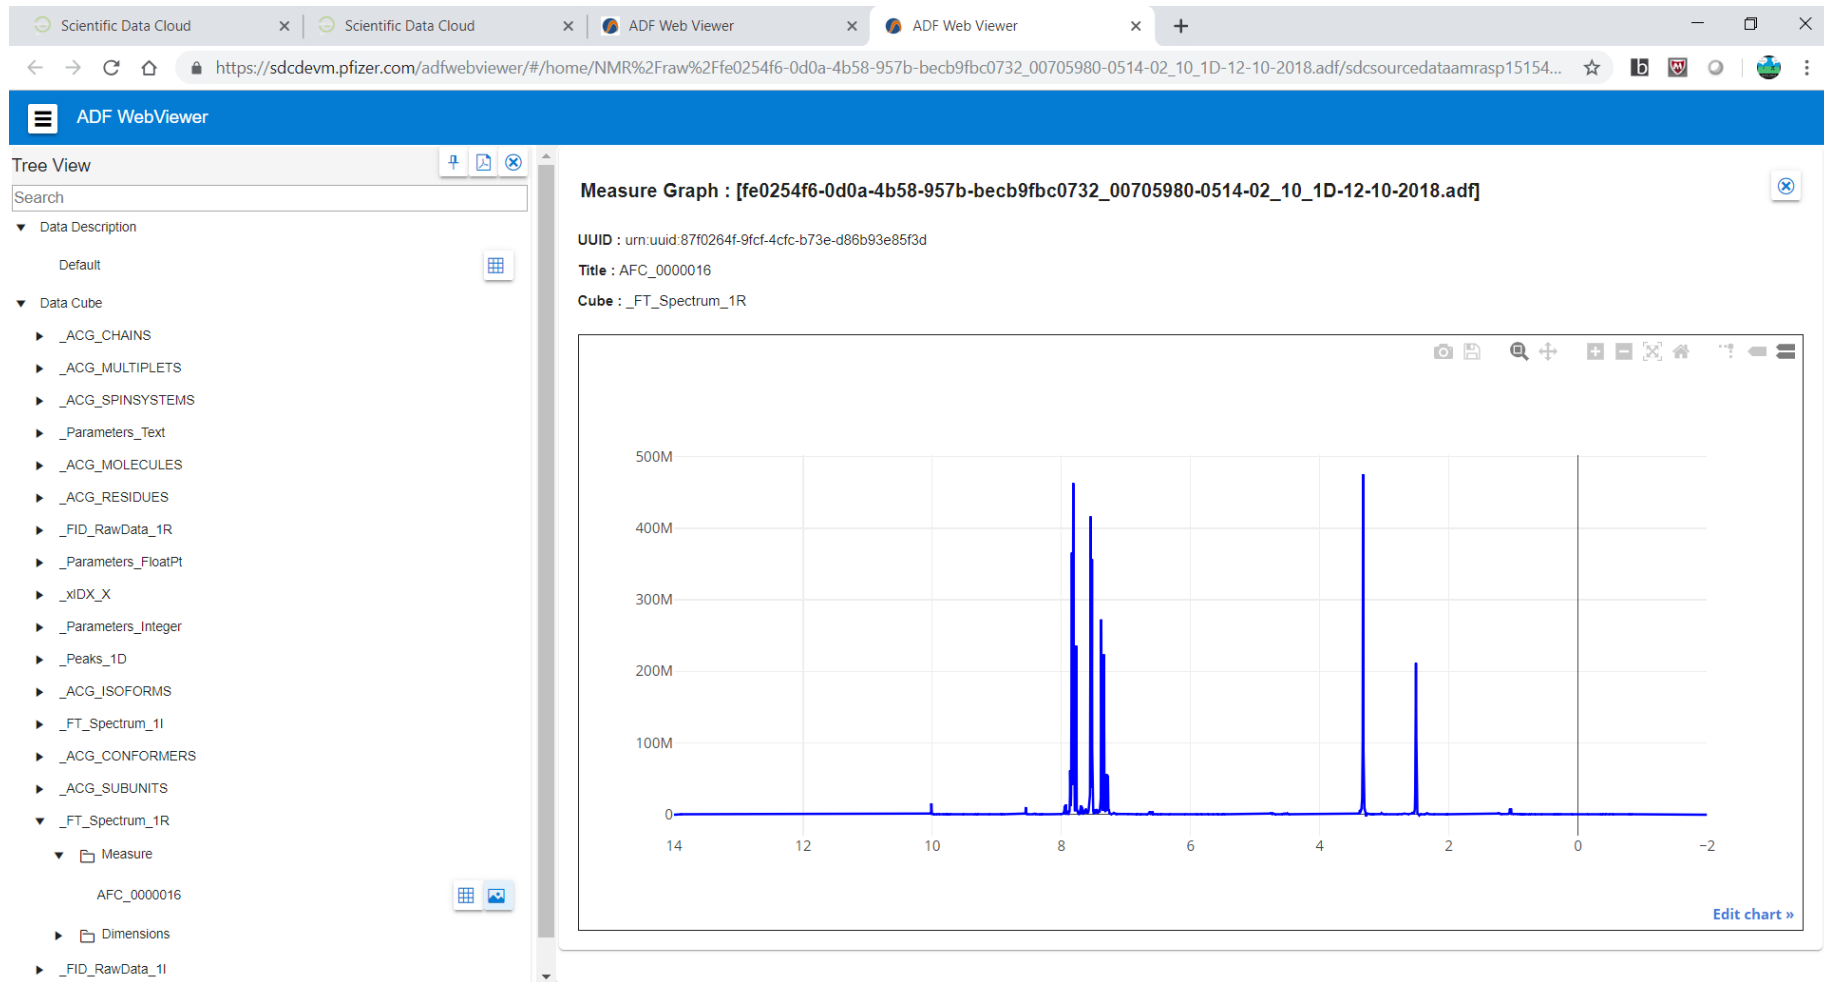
Scientific Data Cloud
Scientific Data Cloud
ADF Web Viewer
ADF Web Viewer

https://sdcdevm.pfizer.com/adfwebviewer/#/home/NMR%2Fraw%2Ffe0254f6-0d0a-4b58-957b-becb9fbc0732_00705980-0514-02_10_1D-12-10-2018.adf/sdcsourcedataamrasp15154...

ADF WebViewer

Tree View

Search

Data Description
Default
Data Cube
_ACG_CHAINS
_ACG_MULTIPLETS
_ACG_SPINSYSTEMS
_Parameters_Text
_ACG_MOLECULES
_ACG_RESIDUES
_FID_RawData_1R
_Parameters_FloatPt
_xIDX_X
_Parameters_Integer
_Peaks_1D
_ACG_ISOFORMS
_FT_Spectrum_1I
_ACG_CONFORMERS
_ACG_SUBUNITS
_FT_Spectrum_1R
Measure
AFC_0000016
Dimensions
_FID_RawData_1I

Measure Graph : [fe0254f6-0d0a-4b58-957b-becb9fbc0732_00705980-0514-02_10_1D-12-10-2018.adf]

UUID : urn:uuid:87f0264f-9fcf-4cfc-b73e-d86b93e85f3d

Title : AFC_0000016

Cube : _FT_Spectrum_1R

500M
400M
300M
200M
100M
0
14 12 10 8 6 4 2 0 −2

Edit chart »